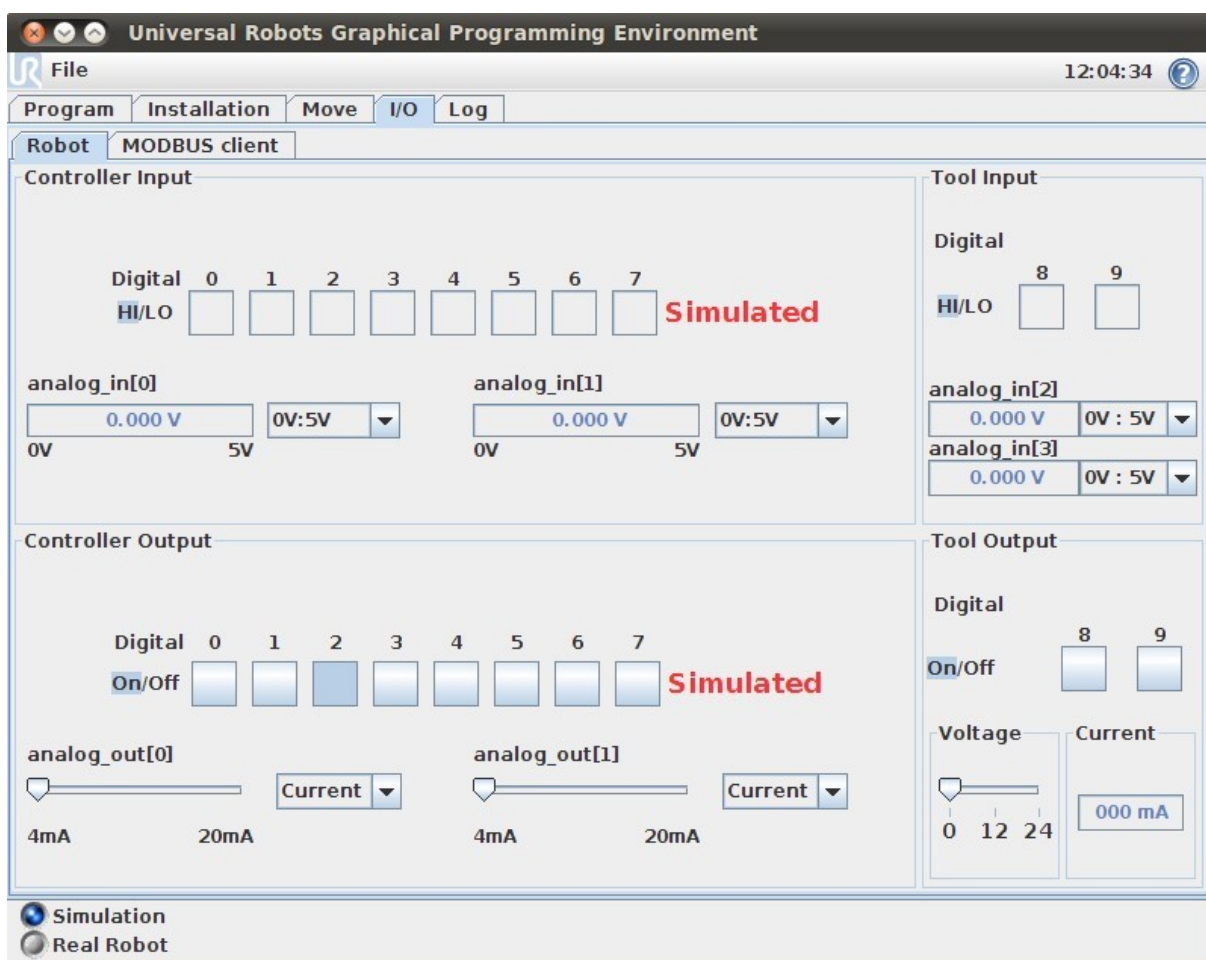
Universal Robots Graphical Programming Environment

File

12:04:34

Program | Installation | Move | I/O | Log

Robot | MODBUS client

Controller Input

Digital 0 1 2 3 4 5 6 7
HI/LO

Simulated

analog_in[0]
0.000 V
0V:5V
0V 5V

analog_in[1]
0.000 V
0V:5V
0V 5V

Tool Input

Digital
8 9
HI/LO

analog_in[2]
0.000 V
0V : 5V
analog_in[3]
0.000 V
0V : 5V

Controller Output

Digital 0 1 2 3 4 5 6 7
On/Off

Simulated

analog_out[0]
Current
4mA 20mA

analog_out[1]
Current
4mA 20mA

Tool Output

Digital
8 9
On/Off

Voltage
0 12 24

Current
000 mA

Simulation
Real Robot